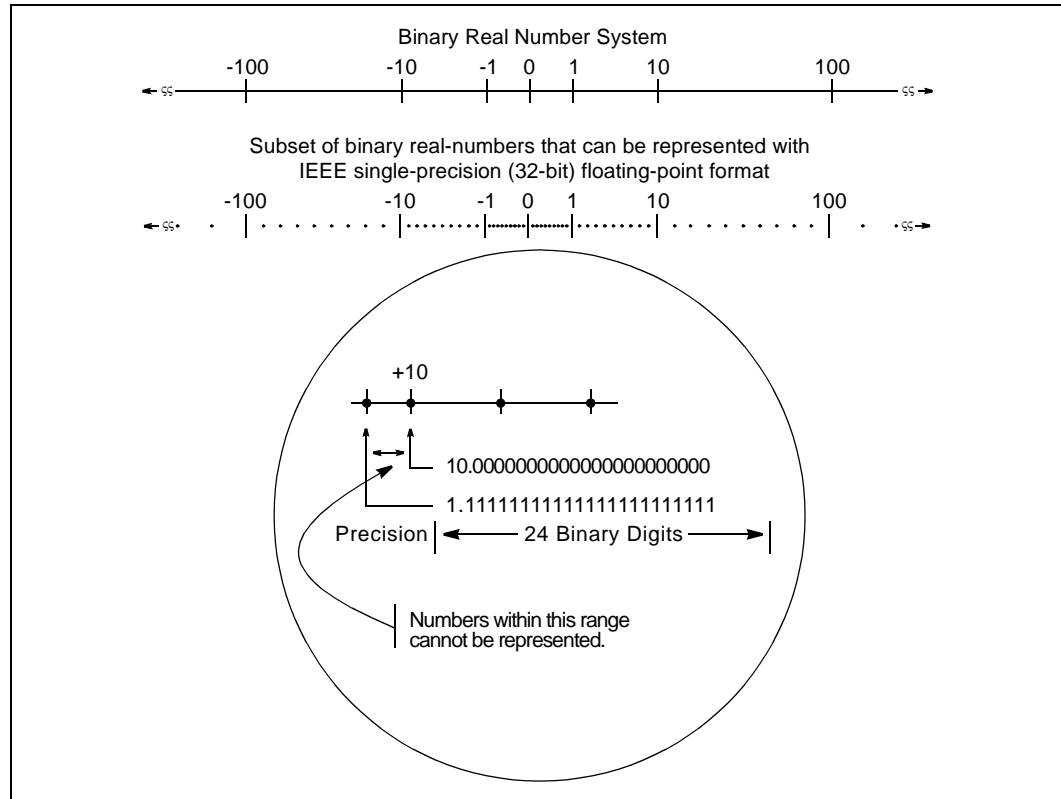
Binary Real Number System

-100 -10 -1 0 1 10 100

Subset of binary real-numbers that can be represented with IEEE single-precision (32-bit) floating-point format

-100 -10 -1 0 1 10 100

+10

10.0000000000000000000000

1.11111111111111111111111

Precision 24 Binary Digits

Numbers within this range cannot be represented.